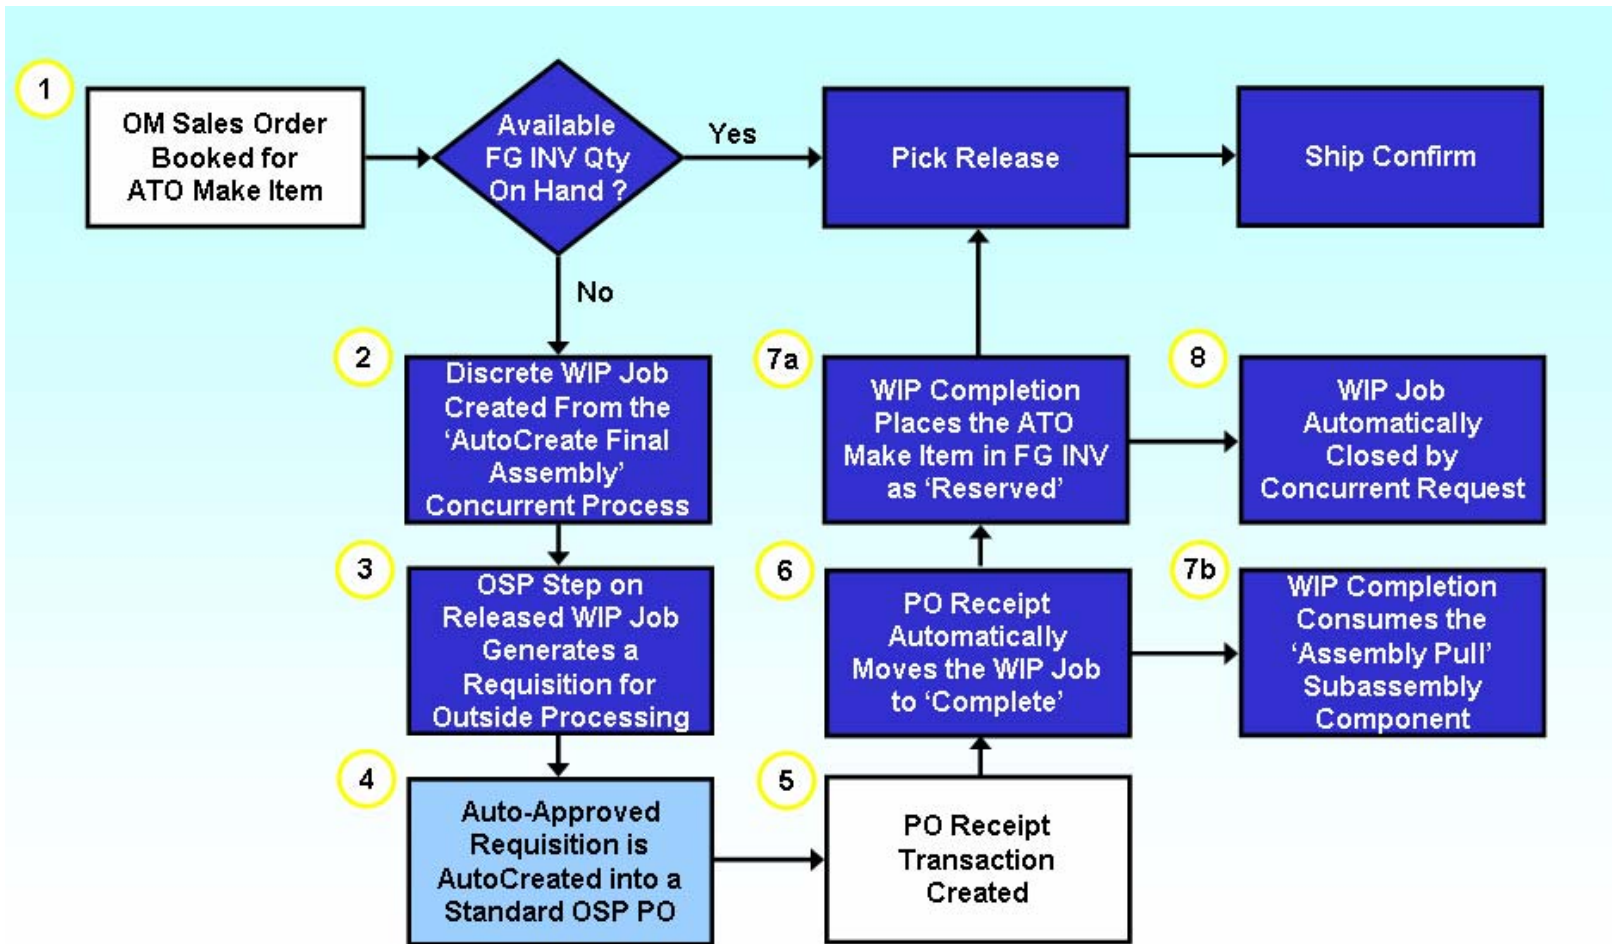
1

OM Sales Order Booked for ATO Make Item

Available FG INV Qty On Hand ?

Yes

Pick Release

Ship Confirm

No

2

Discrete WIP Job Created From the ‘AutoCreate Final Assembly’ Concurrent Process

7a

WIP Completion Places the ATO Make Item in FG INV as ‘Reserved’

8

WIP Job Automatically Closed by Concurrent Request

3

OSP Step on Released WIP Job Generates a Requisition for Outside Processing

6

PO Receipt Automatically Moves the WIP Job to ‘Complete’

7b

WIP Completion Consumes the ‘Assembly Pull’ Subassembly Component

4

Auto-Approved Requisition is AutoCreated into a Standard OSP PO

5

PO Receipt Transaction Created